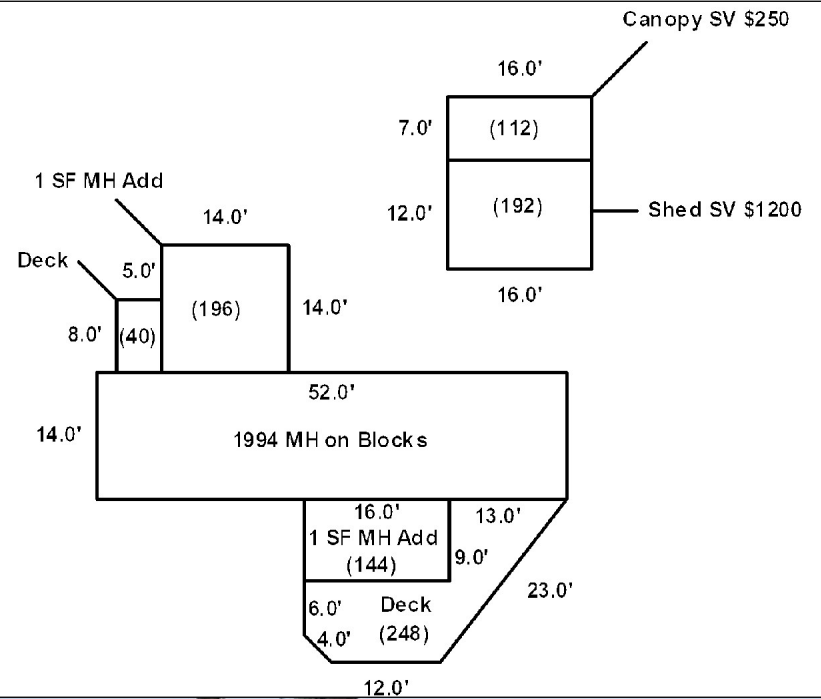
Canopy SV $250

16.0'

7.0'

(112)

12.0'

(192)

Shed SV $1200

16.0'

1 SF MH Add

14.0'

Deck

5.0'

(196)

14.0'

8.0'

(40)

52.0'

14.0'

1994 MH on Blocks

16.0'

13.0'

1 SF MH Add

(144)

9.0'

6.0'

Deck

23.0'

4.0'

(248)

12.0'